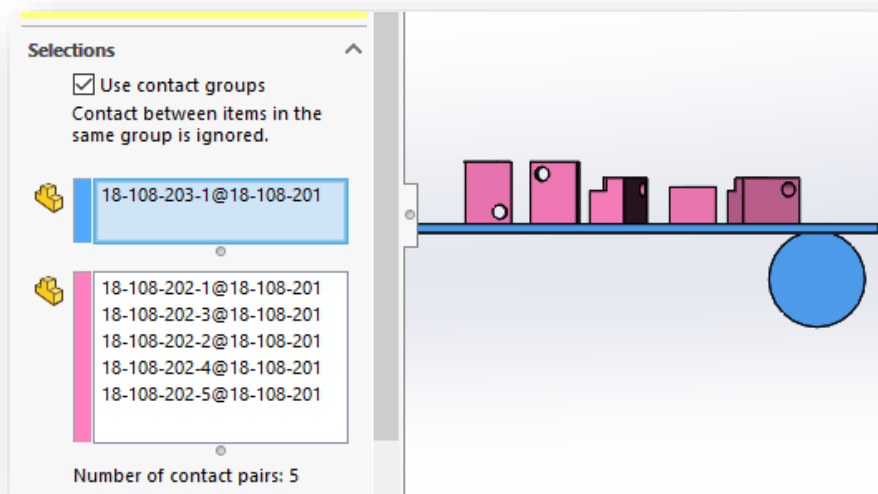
Selections

Use contact groups

Contact between items in the same group is ignored.

18-108-203-1@18-108-201

18-108-202-1@18-108-201
18-108-202-3@18-108-201
18-108-202-2@18-108-201
18-108-202-4@18-108-201
18-108-202-5@18-108-201

Number of contact pairs: 5